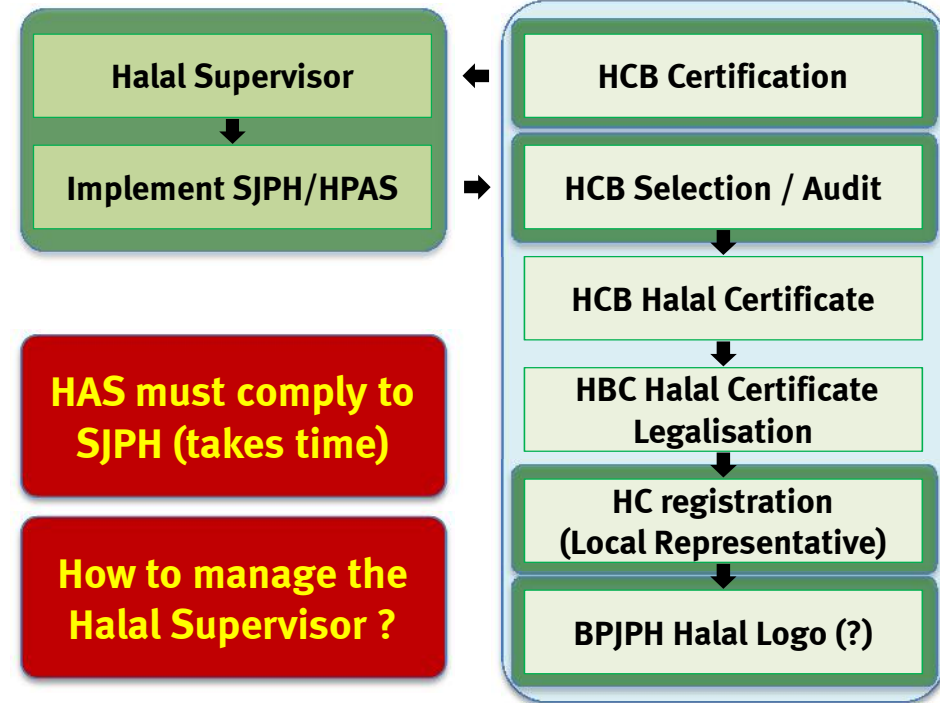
Halal Supervisor

Implement SJPH/HPAS

HCB Certification

HCB Selection / Audit

HCB Halal Certificate

HBC Halal Certificate Legalisation

HC registration (Local Representative)

BPJPH Halal Logo (?)

HAS must comply to SJPH (takes time)

How to manage the Halal Supervisor ?